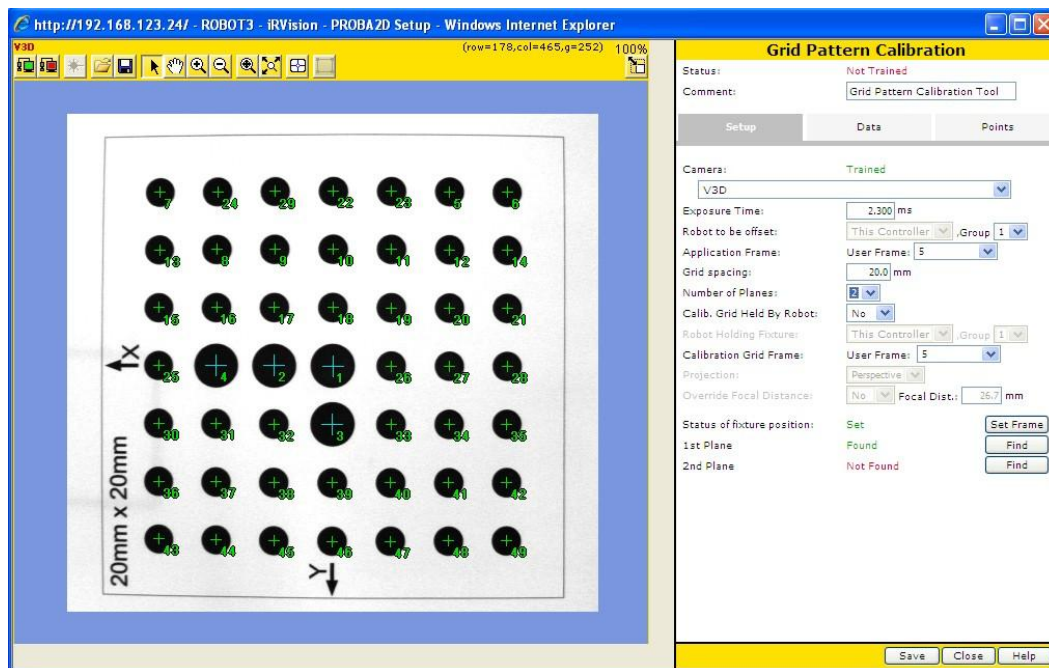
http://192.168.123.24/ - ROBOT3 - iRVision - PROBA2D Setup - Windows Internet Explorer

V3D

(row=178,col=465,g=252) 100%

7 24 29 22 23 5 6
13 8 9 10 11 12 14
15 16 17 18 19 20 21
X
25 4 2 1 26 27 28
30 31 32 3 33 34 35
36 37 38 39 40 41 42
43 44 45 46 47 48 49
Y
20mm x 20mm

Grid Pattern Calibration

Status: Not Trained
Comment: Grid Pattern Calibration Tool

Setup | Data | Points

Camera: Trained
V3D
Exposure Time: 2.300 ms
Robot to be offset: This Controller ,Group 1
Application Frame: User Frame: 5
Grid spacing: 20.0 mm
Number of Planes: 2
Calib. Grid Held By Robot: No
Robot Holding Fixture: This Controller ,Group 1
Calibration Grid Frame: User Frame: 5
Projection: Perspective
Override Focal Distance: No Focal Dist.: 26.7 mm
Status of fixture position: Set Set Frame
1st Plane Found Find
2nd Plane Not Found Find

Save Close Help